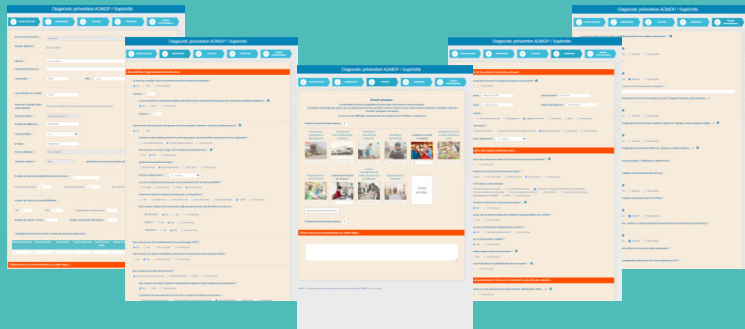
Diagnostic prévention ACMOP / Supérette

Diagnostic prévention ACMOP / Supérette

Diagnostic prévention ACMOP / Supérette

Diagnostic prévention ACMOP / Supérette

Diagnostic prévention ACMOP / Supérette

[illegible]